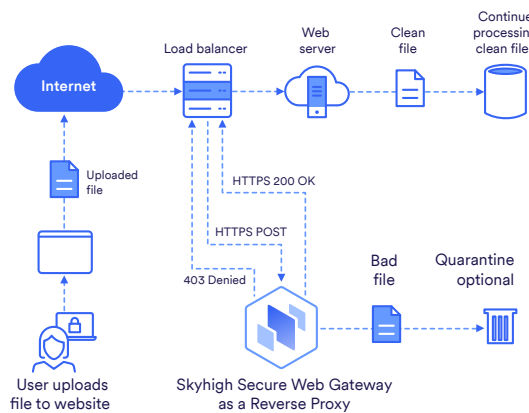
Internet

Load balancer

Web server

Clean file

Continue processing clean file

Uploaded file

HTTPS 200 OK

HTTPS POST

403 Denied

Bad file

Quarantine optional

User uploads file to website

Skyhigh Secure Web Gateway as a Reverse Proxy